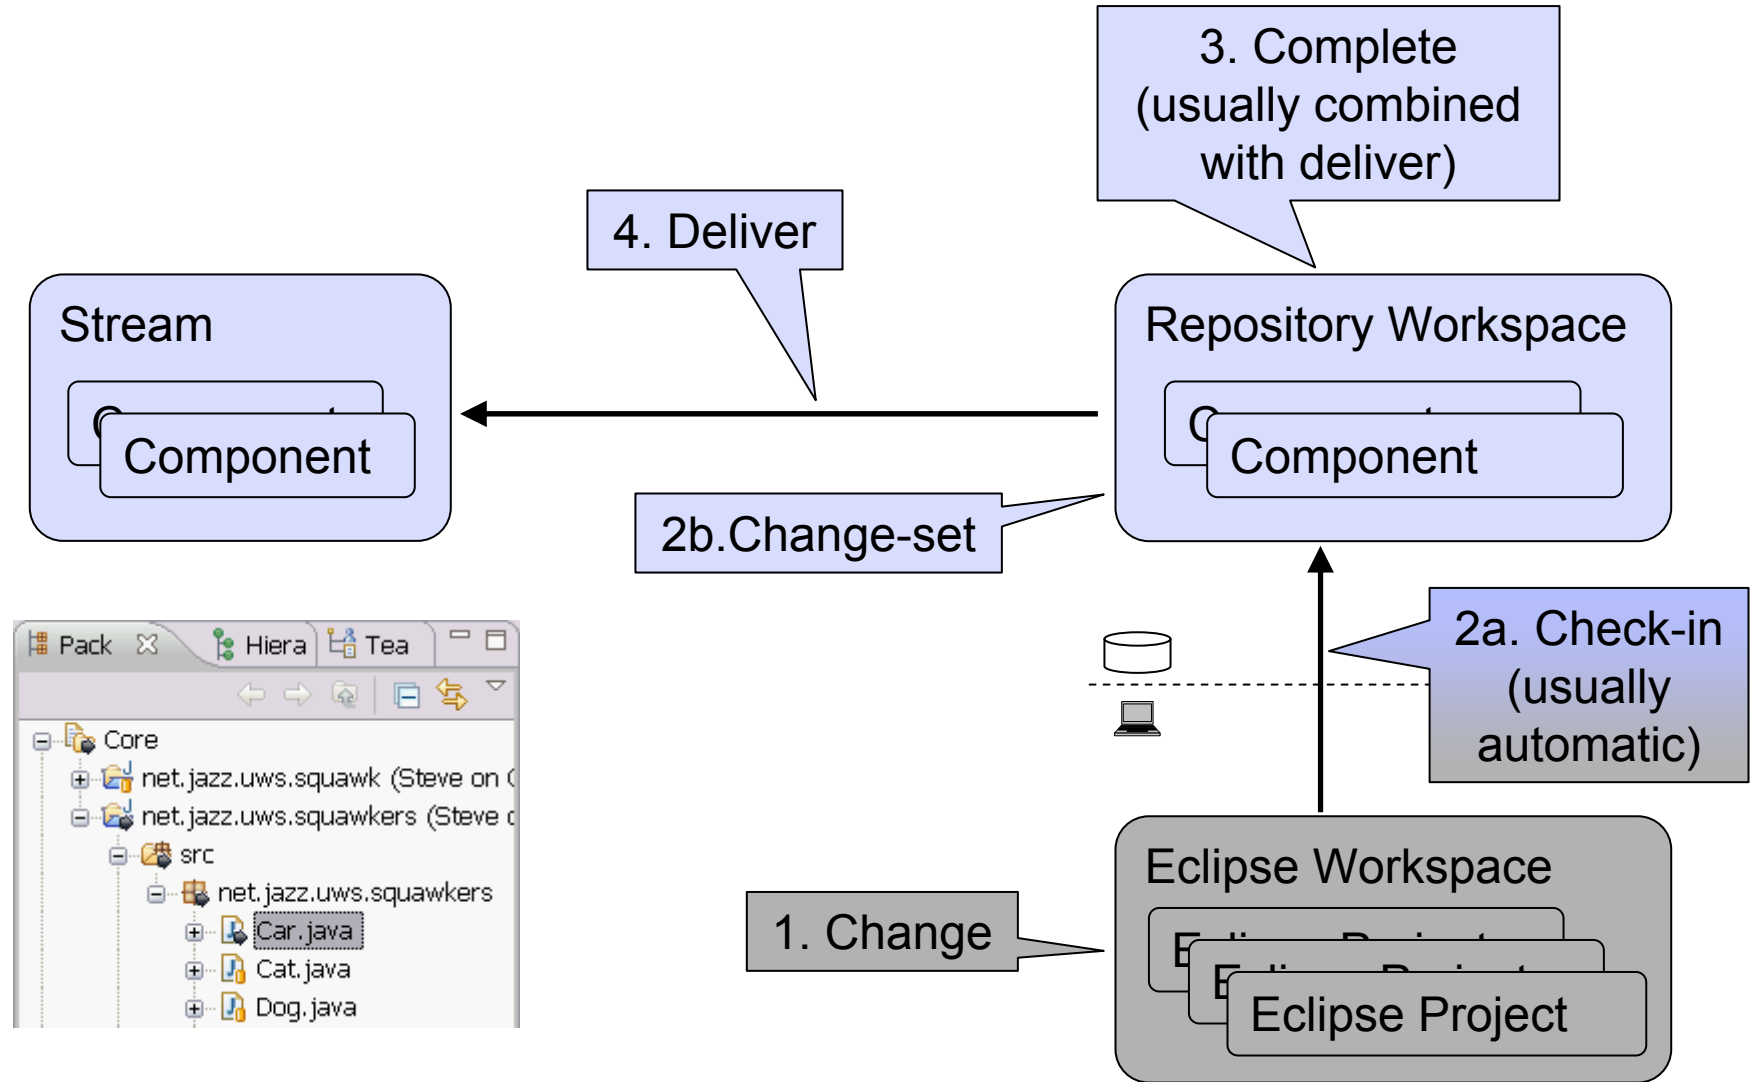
3. Complete (usually combined with deliver)

4. Deliver

Stream

Component

Repository Workspace

Component

2b.Change-set

Pack Hiera Tea

Core
net.jazz.uws.squawk (Steve on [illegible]
net.jazz.uws.squawkers (Steve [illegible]
src
net.jazz.uws.squawkers
Car.java
Cat.java
Dog.java

2a. Check-in (usually automatic)

Eclipse Workspace

1. Change

Eclipse Project